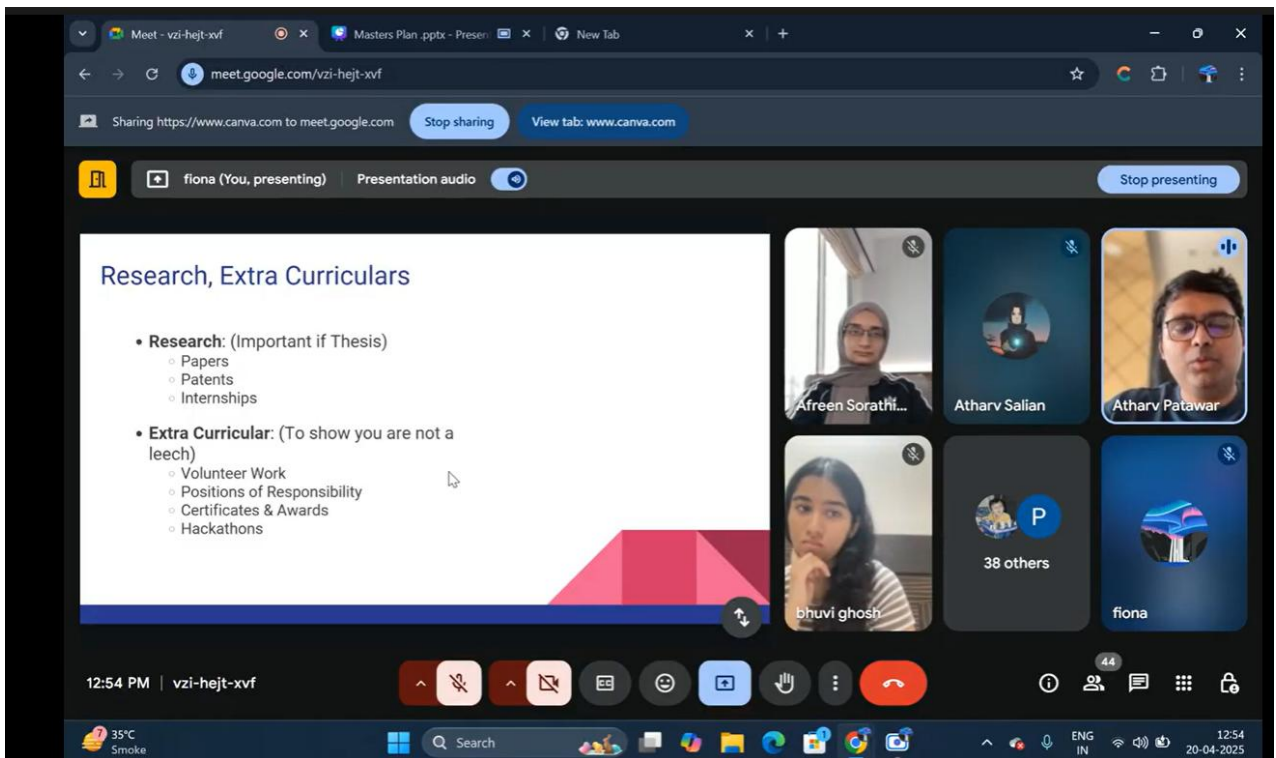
Meet - vzi-hejt-xvf
Masters Plan .pptx - Presen
New Tab

meet.google.com/vzi-hejt-xvf

Sharing https://www.canva.com to meet.google.com
Stop sharing
View tab: www.canva.com

fiona (You, presenting)
Presentation audio
Stop presenting

Research, Extra Curriculars

• **Research**: (Important if Thesis)
  ◦ Papers
  ◦ Patents
  ◦ Internships

• **Extra Curricular**: (To show you are not a leech)
  ◦ Volunteer Work
  ◦ Positions of Responsibility
  ◦ Certificates & Awards
  ◦ Hackathons

Afreen Sorathi...
Atharv Salian
Atharv Patawar
bhuvi ghosh
P
38 others
fiona

12:54 PM | vzi-hejt-xvf

44

35°C
Smoke
Search
ENG
IN
12:54
20-04-2025